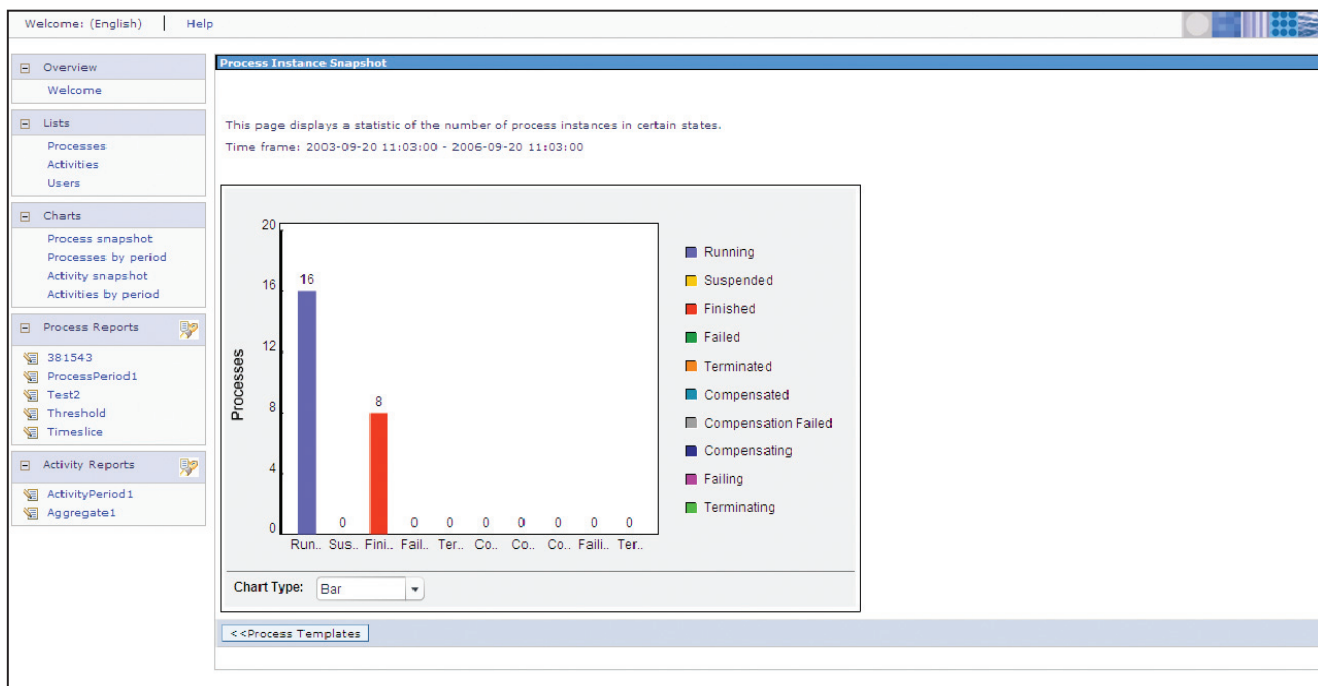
Welcome: (English) | Help

⊟ Overview
Welcome

⊟ Lists
Processes
Activities
Users

⊟ Charts
Process snapshot
Processes by period
Activity snapshot
Activities by period

⊟ Process Reports
381543
ProcessPeriod1
Test2
Threshold
Timeslice

⊟ Activity Reports
ActivityPeriod1
Aggregate1

Process Instance Snapshot

This page displays a statistic of the number of process instances in certain states.

Time frame: 2003-09-20 11:03:00 - 2006-09-20 11:03:00

Processes

20
16
12
8
4
0

16
0
8
0
0
0
0
0
0
0

Run.. Sus.. Fini.. Fail.. Ter.. Co.. Co.. Co.. Faili.. Ter..

Running
Suspended
Finished
Failed
Terminated
Compensated
Compensation Failed
Compensating
Failing
Terminating

Chart Type: Bar

<<Process Templates